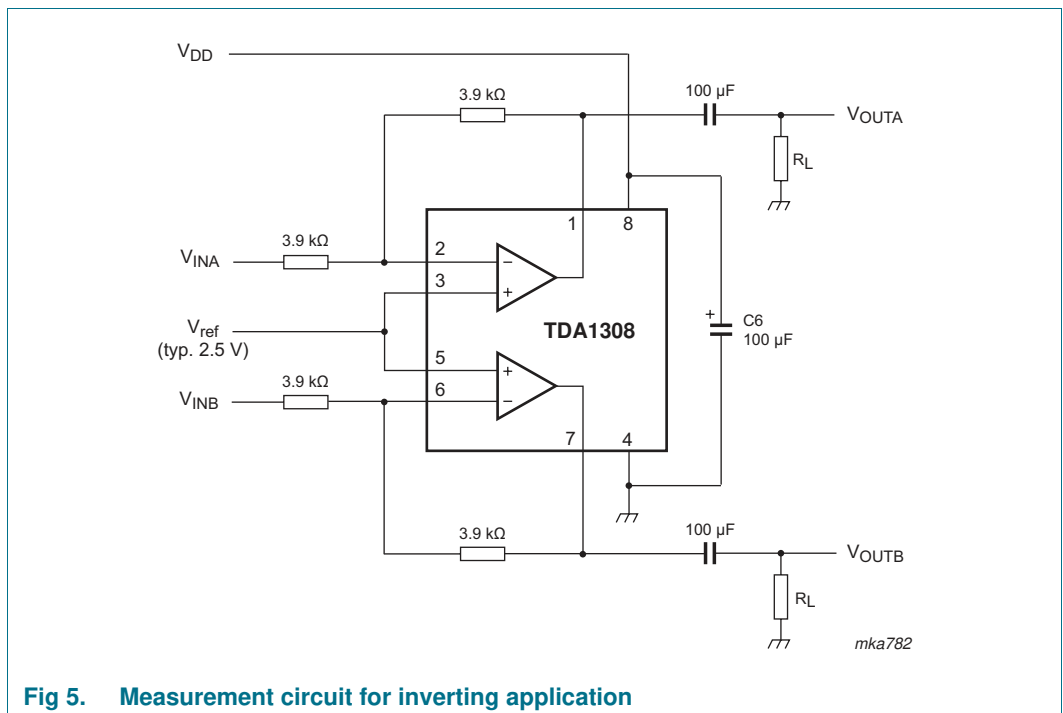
$V_{DD}$

3.9 kΩ

100 µF

$V_{OUTA}$

$R_L$

1

8

$V_{INA}$

3.9 kΩ

2

−

3

+

$V_{ref}$
(typ. 2.5 V)

TDA1308

+
C6
100 µF

5

+

$V_{INB}$

3.9 kΩ

6

−

7

4

3.9 kΩ

100 µF

$V_{OUTB}$

$R_L$

mka782

Fig 5. Measurement circuit for inverting application